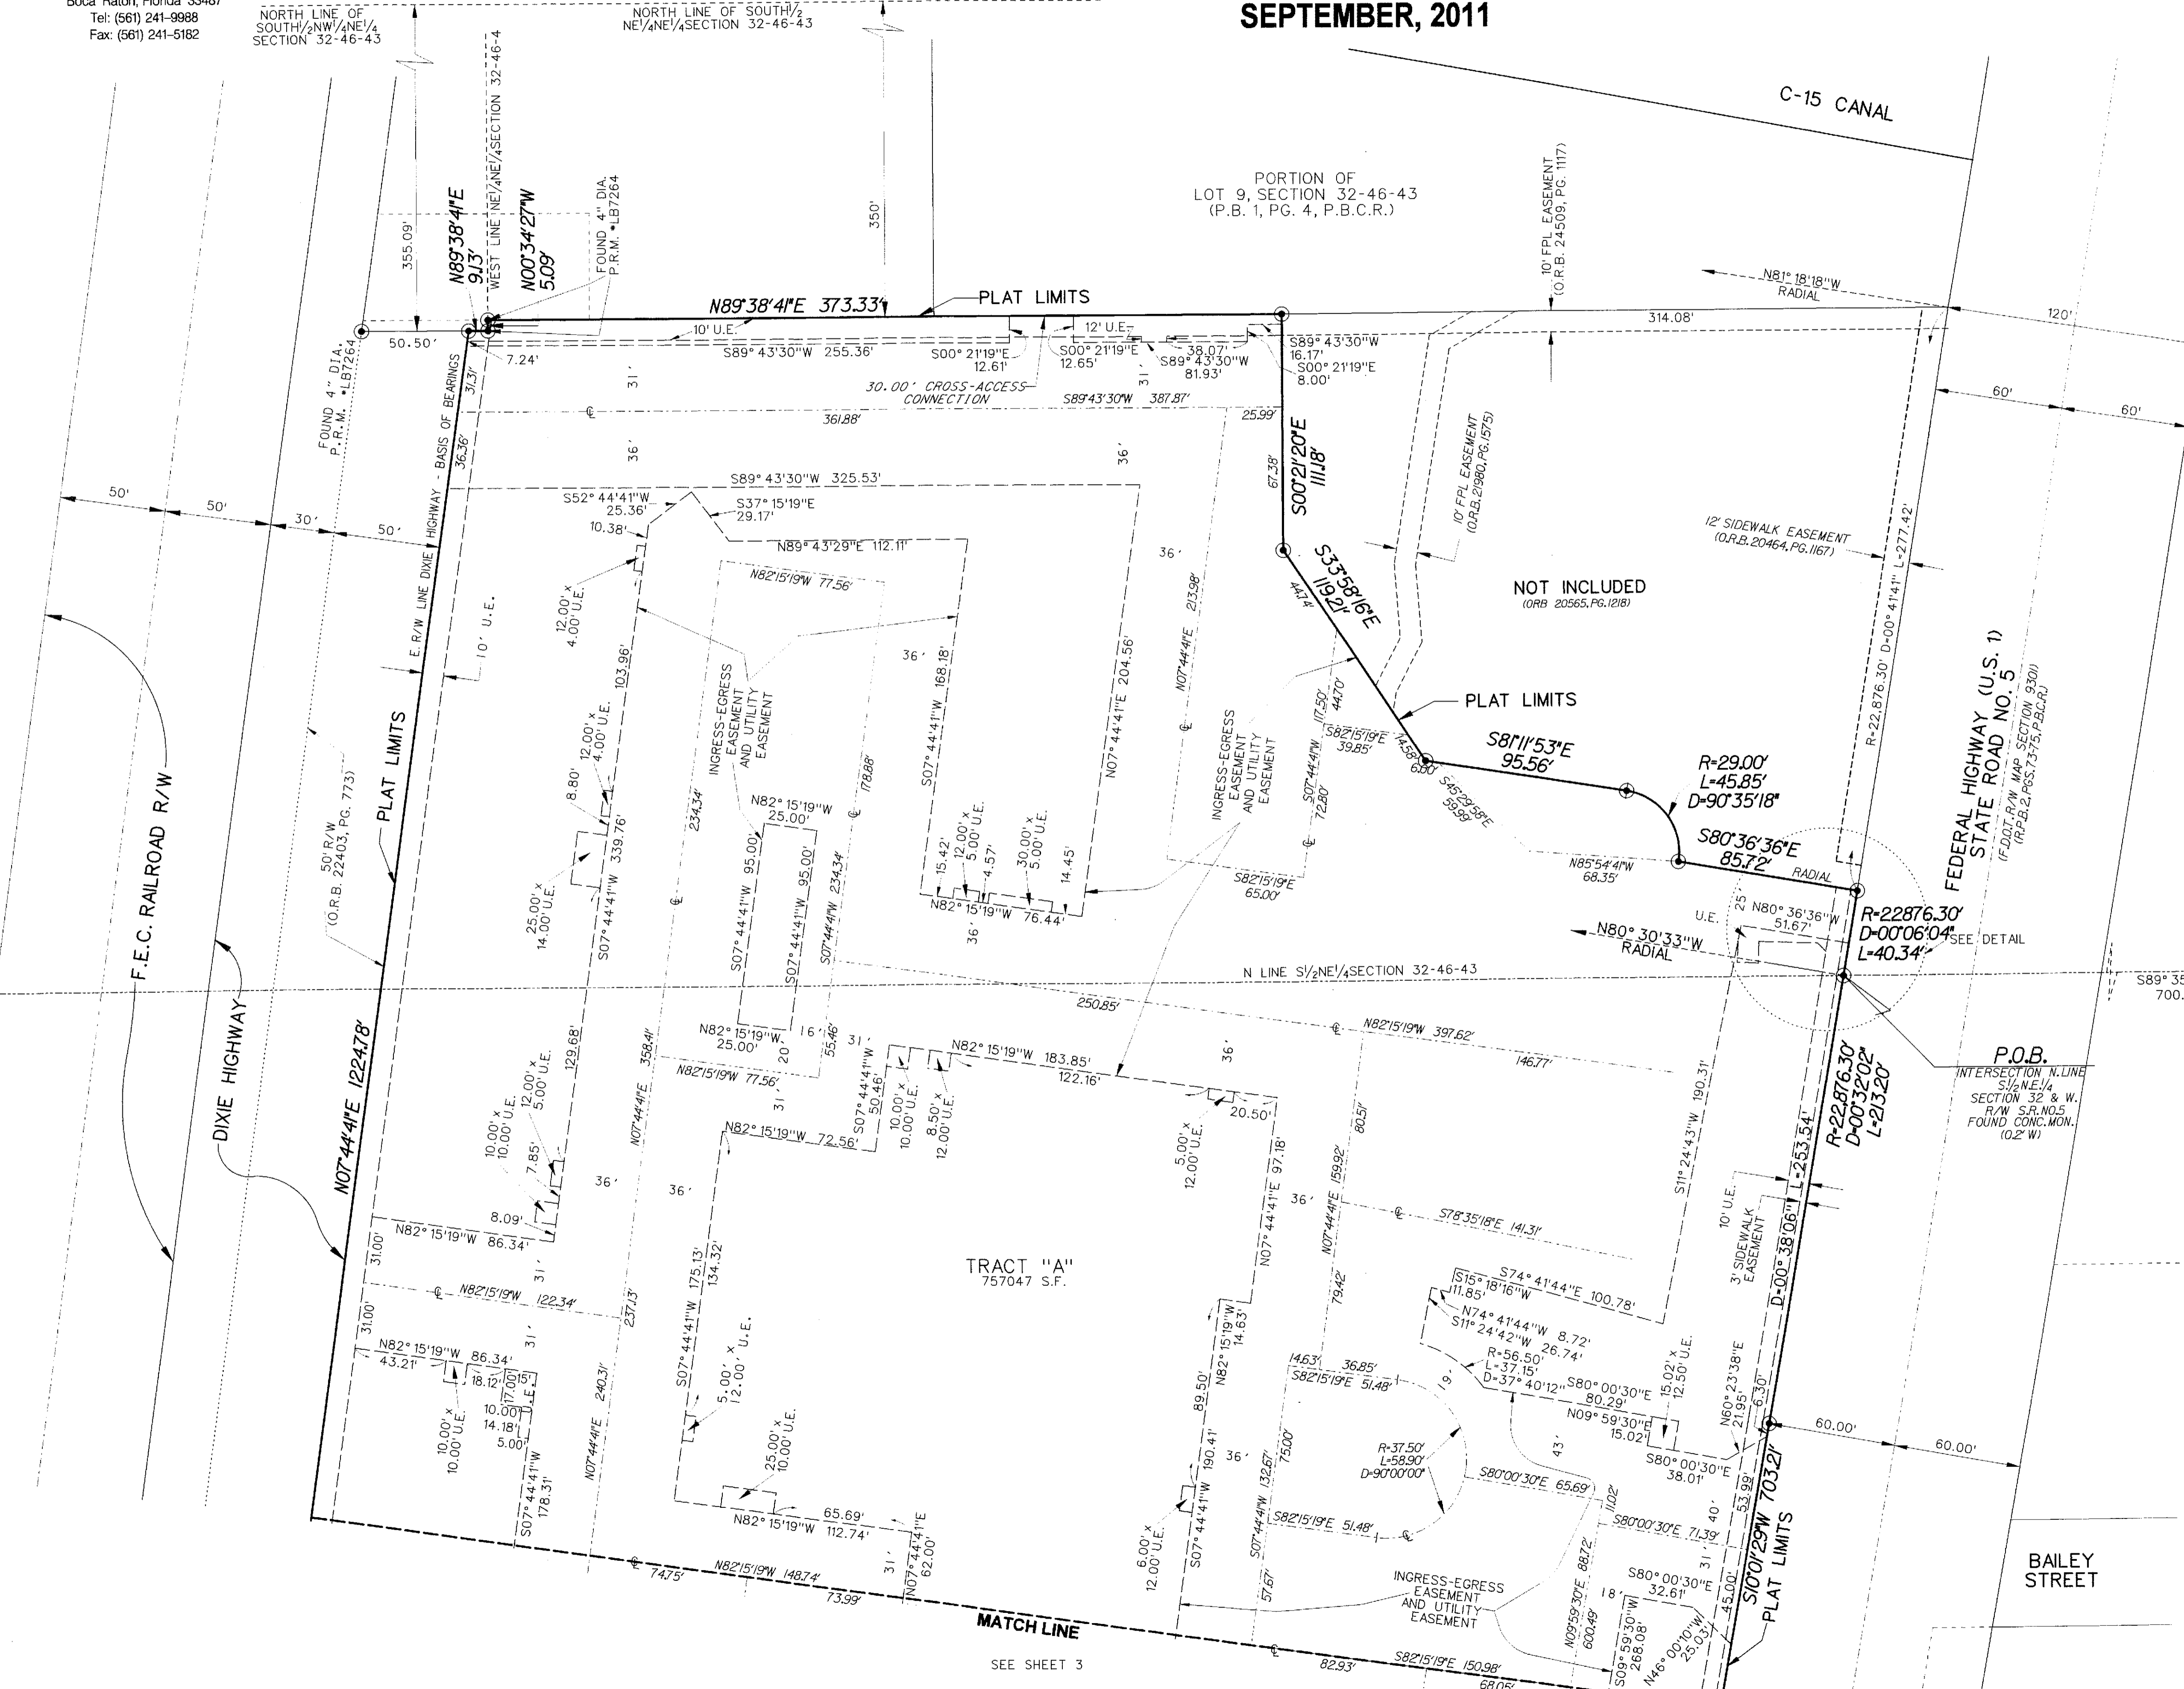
Boca Raton, Florida 33487
Tel: (561) 241-9988
Fax: (561) 241-5182

NORTH LINE OF SOUTH$^1/_2$NW$^1/_4$NE$^1/_4$ SECTION 32-46-43

NORTH LINE OF SOUTH$^1/_2$ NE$^1/_4$NE$^1/_4$SECTION 32-46-43

SEPTEMBER, 2011

C-15 CANAL

PORTION OF
LOT 9, SECTION 32-46-43
(P.B. 1, PG. 4, P.B.C.R.)

10' FPL EASEMENT (O.R.B. 24509, PG. 1117)

WEST LINE NE$^1/_4$NE$^1/_4$SECTION 32-46-4

355.09'
350'
N89°38'4"E 9.13'
N00°34'27"W 5.09'
FOUND 4" DIA. P.R.M. •LB7264
FOUND 4" DIA. P.R.M. •LB7264
N89°38'41"E 373.33'
PLAT LIMITS
N81° 18'18"W RADIAL
314.08'
120'
50.50'
7.24'
10' U.E.
12' U.E.
S89° 43'30"W 255.36'
S00° 21'19"E 12.61'
S00° 21'19"E 12.65'
38.07'
S89° 43'30"W 81.93'
S89° 43'30"W 16.17'
S00° 21'19"E 8.00'
30.00' CROSS-ACCESS CONNECTION
S89°43'30"W 387.87'
361.88'
25.99'
31.31'
31'
31'
36'
36'
36.36'
E. R/W LINE DIXIE HIGHWAY - BASIS OF BEARINGS
60'
60'
S89° 43'30"W 325.53'
S52° 44'41"W 25.36'
S37° 15'19"E 29.17'
10.38'
N89°43'29"E 112.11'
67.38'
S00°21'20"E 111.18'
10' FPL EASEMENT (O.R.B. 21980, PG. 1575)
12' SIDEWALK EASEMENT (O.R.B. 20464, PG. 1167)
L=277.42'
50'
50'
30'
50'
N82°15'19"W 77.56'
36'
S33°58'16"E 119.21'
44.74'
NOT INCLUDED
(ORB 20565, PG. 1218)
12.00' x 4.00' U.E.
10' U.E.
103.96'
INGRESS-EGRESS EASEMENT AND UTILITY EASEMENT
36'
S07° 44'41"W 168.18'
N07° 44'41"E 204.56'
N07°44'41"E 213.98'
44.70'
117.50'
PLAT LIMITS
R=22,876.30' D=00° 41'41"
FEDERAL HIGHWAY (U.S. 1) STATE ROAD NO. 5
(F.D.O.T. R/W MAP SECTION 9301) (R.P.B. 2, PGS. 73-75, P.B.C.R.)
PLAT LIMITS
12.00' x 4.00' U.E.
8.80'
234.34'
178.88'
N82° 15'19"W 25.00'
INGRESS-EGRESS EASEMENT AND UTILITY EASEMENT
S82°15'19"E 39.85'
14.58'
6.00'
S81°11'53"E 95.56'
R=29.00' L=45.85' D=90°35'18"
F.E.C. RAILROAD R/W
50' R/W (O.R.B. 22403, PG. 773)
S07° 44'41"W 339.76'
25.00' x 14.00' U.E.
S07° 44'41"W 95.00'
S07° 44'41"W 95.00'
S07°44'41"W 234.34'
15.42'
12.00' x 5.00' U.E.
4.57'
30.00' x 5.00' U.E.
14.45'
N82° 15'19"W 76.44'
36'
S07°44'41"W 72.80'
S45°23'58"E 59.96'
N85°54'41"W 68.35'
S80°36'36"E 85.72'
RADIAL
S82°15'19"E 65.00'
U.E.
25'
N80° 36'36"W 51.67'
R=22876.30' D=00°06'04" L=40.34'
SEE DETAIL
N80° 30'33"W RADIAL
DIXIE HIGHWAY
N LINE S$^1/_2$NE$^1/_4$SECTION 32-46-43
S89° 3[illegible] 700.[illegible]
250.85'
N82°15'19"W 397.62'
129.68'
358.41'
N82° 15'19"W 25.00'
20'
16'
55.46'
31'
N82° 15'19"W 183.85'
36'
146.77'
S11° 24'43"W 190.31'
P.O.B.
INTERSECTION N. LINE S$^1/_2$N.E.$^1/_4$ SECTION 32 & W. R/W S.R. NO.5 FOUND CONC. MON. (0.2' W)
N82°15'19"W 77.56'
31'
S07° 44'41"W 50.46'
10.00' x 10.00' U.E.
8.50' x 12.00' U.E.
122.16'
20.50'
80.51'
R=22,876.30' D=00°32'02" L=213.20'
12.00' x 5.00' U.E.
N07°44'41"E
N82° 15'19"W 72.56'
5.00' x 12.00' U.E.
N07° 44'41"E 97.18'
159.92'
L=253.54'
N07°44'41"E 1224.78'
10.00' x 10.00' U.E.
7.85'
36'
36'
36'
8.09'
N82° 15'19"W 86.34'
31.00'
31'
N07°44'41"E
S78°35'18"E 141.31'
10' U.E.
3' SIDEWALK EASEMENT
D=00° 38'06"
TRACT "A"
757047 S.F.
N82°15'19"W 122.34'
237.13'
S07° 44'41"W 175.13'
134.32'
79.42'
S74° 41'44"E 100.78'
S15° 18'16"W 11.85'
N74° 41'44"W 8.72'
S11° 24'42"W 26.74'
31.00'
31'
N82° 15'19"W 86.34'
43.21'
18.12'
17.00'
15'
10.00'
14.18'
5.00'
10.00' x 10.00' U.E.
S07° 44'41"W 178.31'
240.31'
N07°44'41"E
S07° 44'41"W
5.00' x 12.00' U.E.
25.00' x 10.00' U.E.
N82° 15'19"W 14.63'
89.50'
14.63'
36.85'
S82°15'19"E 51.48'
19'
R=56.50' L=37.15' D=37° 40'12"
S80° 00'30"E 80.29'
15.02' x 12.50' U.E.
N09° 59'30"E 15.02'
N60° 23'38"E 21.95'
6.30'
60.00'
60.00'
S07° 44'41"W 190.41'
36'
132.67'
75.00'
R=37.50' L=58.90' D=90°00'00"
43'
S80°00'30"E 65.69'
S80° 00'30"E 38.01'
11.02'
40'
53.99'
S10°01'29"W 703.21'
PLAT LIMITS
BAILEY STREET
N82° 15'19"W 112.74'
65.69'
N07° 44'41"E 62.00'
31'
6.00' x 12.00' U.E.
S07°44'41"W
S82°15'19"E 51.48'
S80°00'30"E 71.39'
31'
88.72'
18'
S80° 00'30"E 32.61'
45.00'
57.67'
INGRESS-EGRESS EASEMENT AND UTILITY EASEMENT
N09°59'30"E 600.49'
S09° 59'30"W 268.08'
N46° 00'10"W 25.03'
74.75'
N82°15'19"W 148.74'
73.99'
MATCH LINE
SEE SHEET 3
82.93'
S82°15'19"E 150.98'
68.05'